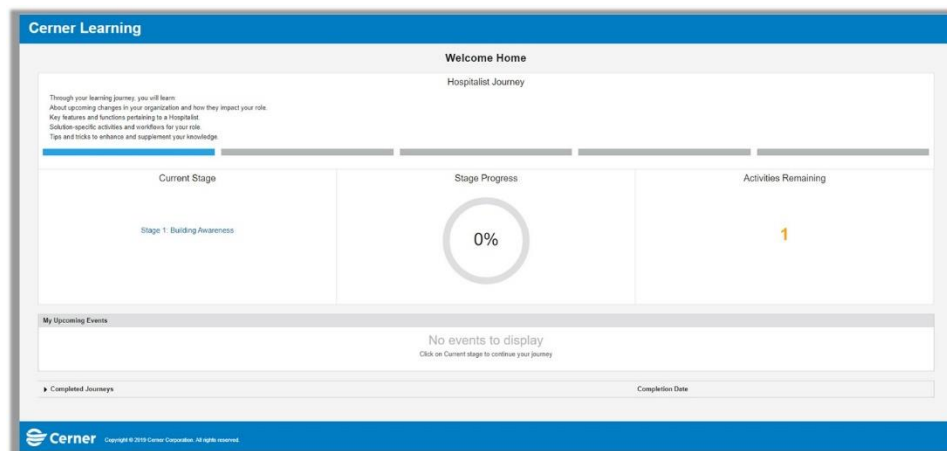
Cerner Learning

Welcome Home

Hospitalist Journey

Through your learning journey, you will learn
About upcoming changes in your organization and how they impact your role.
Key features and functions pertaining to a Hospitalist.
Solution-specific activities and workflows for your role.
Tips and tricks to enhance and supplement your knowledge.

Current Stage

Stage 1: Building Awareness

Stage Progress

0%

Activities Remaining

1

My Upcoming Events

No events to display

Click on Current stage to continue your journey

▸ Completed Journeys

Completion Date

Cerner Copyright © 2019 Cerner Corporation. All rights reserved.